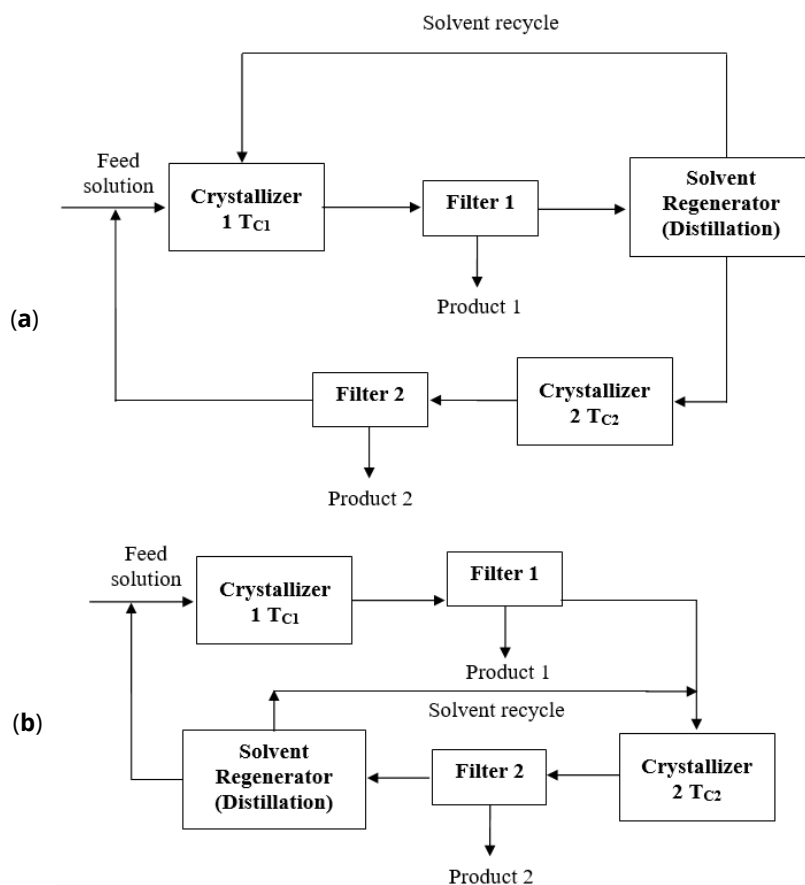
Solvent recycle

Feed solution

Crystallizer 1 $T_{C1}$

Filter 1

Solvent Regenerator (Distillation)

(a)

Product 1

Filter 2

Crystallizer 2 $T_{C2}$

Product 2

Feed solution

Crystallizer 1 $T_{C1}$

Filter 1

Product 1

(b)

Solvent recycle

Solvent Regenerator (Distillation)

Filter 2

Crystallizer 2 $T_{C2}$

Product 2